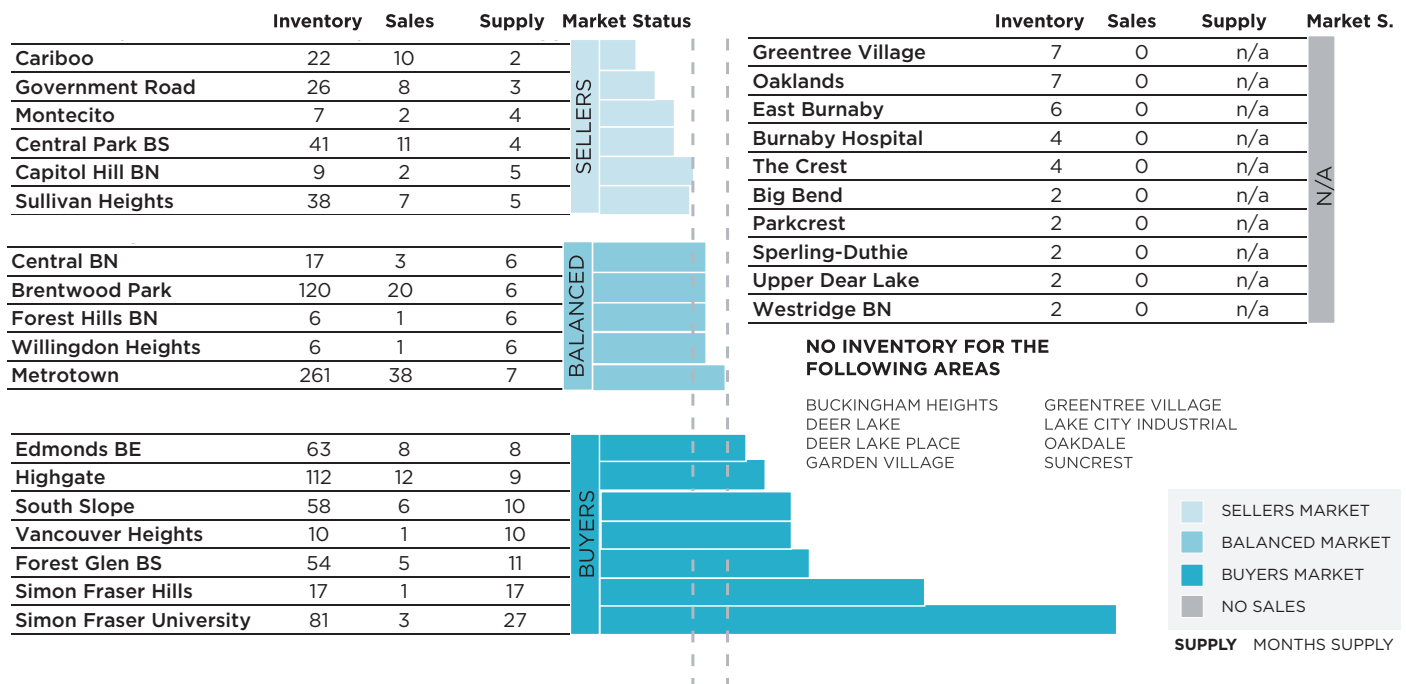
| | Inventory | Sales | Supply | Market Status |
|---|---|---|---|---|
| Cariboo | 22 | 10 | 2 | SELLERS |
| Government Road | 26 | 8 | 3 | |
| Montecito | 7 | 2 | 4 | |
| Central Park BS | 41 | 11 | 4 | |
| Capitol Hill BN | 9 | 2 | 5 | |
| Sullivan Heights | 38 | 7 | 5 | |
| Central BN | 17 | 3 | 6 | BALANCED |
| Brentwood Park | 120 | 20 | 6 | |
| Forest Hills BN | 6 | 1 | 6 | |
| Willingdon Heights | 6 | 1 | 6 | |
| Metrotown | 261 | 38 | 7 | |
| Edmonds BE | 63 | 8 | 8 | BUYERS |
| Highgate | 112 | 12 | 9 | |
| South Slope | 58 | 6 | 10 | |
| Vancouver Heights | 10 | 1 | 10 | |
| Forest Glen BS | 54 | 5 | 11 | |
| Simon Fraser Hills | 17 | 1 | 17 | |
| Simon Fraser University | 81 | 3 | 27 | |

| | Inventory | Sales | Supply | Market S. |
|---|---|---|---|---|
| Greentree Village | 7 | 0 | n/a | N/A |
| Oaklands | 7 | 0 | n/a | |
| East Burnaby | 6 | 0 | n/a | |
| Burnaby Hospital | 4 | 0 | n/a | |
| The Crest | 4 | 0 | n/a | |
| Big Bend | 2 | 0 | n/a | |
| Parkcrest | 2 | 0 | n/a | |
| Sperling-Duthie | 2 | 0 | n/a | |
| Upper Dear Lake | 2 | 0 | n/a | |
| Westridge BN | 2 | 0 | n/a | |

NO INVENTORY FOR THE FOLLOWING AREAS

BUCKINGHAM HEIGHTS
DEER LAKE
DEER LAKE PLACE
GARDEN VILLAGE

GREENTREE VILLAGE
LAKE CITY INDUSTRIAL
OAKDALE
SUNCREST

SELLERS MARKET
BALANCED MARKET
BUYERS MARKET
NO SALES

SUPPLY MONTHS SUPPLY